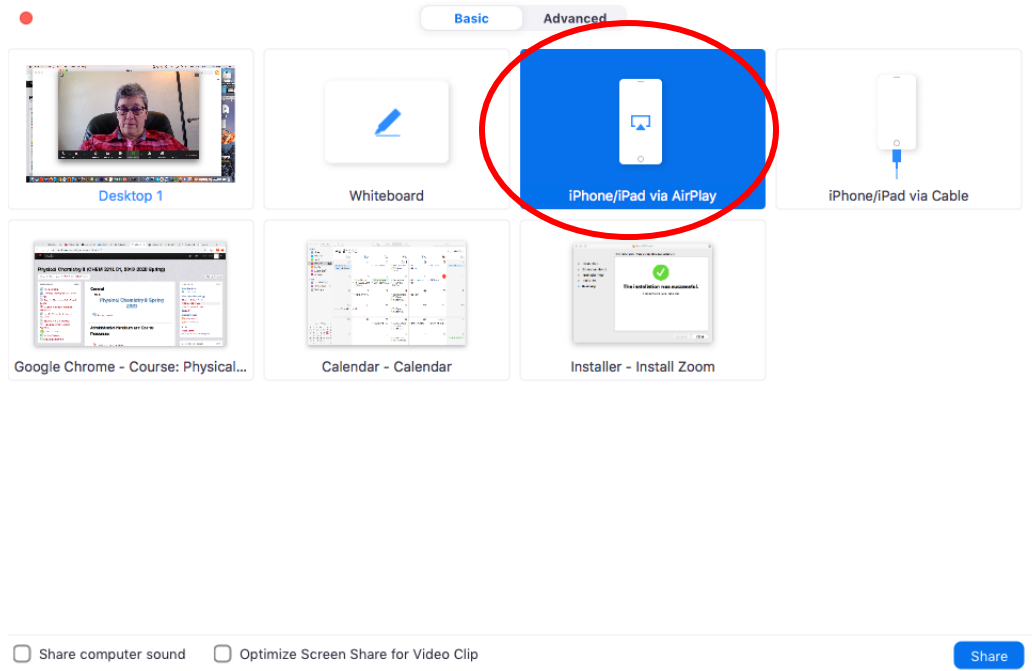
Basic
Advanced

Desktop 1

Whiteboard

iPhone/iPad via AirPlay

iPhone/iPad via Cable

Physical Chemistry II (CHEM 3210.01, 2019-2020 Spring)

General

Physical Chemistry II Spring 2020

Google Chrome - Course: Physical...

Calendar - Calendar

The installation was successful.

Installer - Install Zoom

Share computer sound

Optimize Screen Share for Video Clip

Share